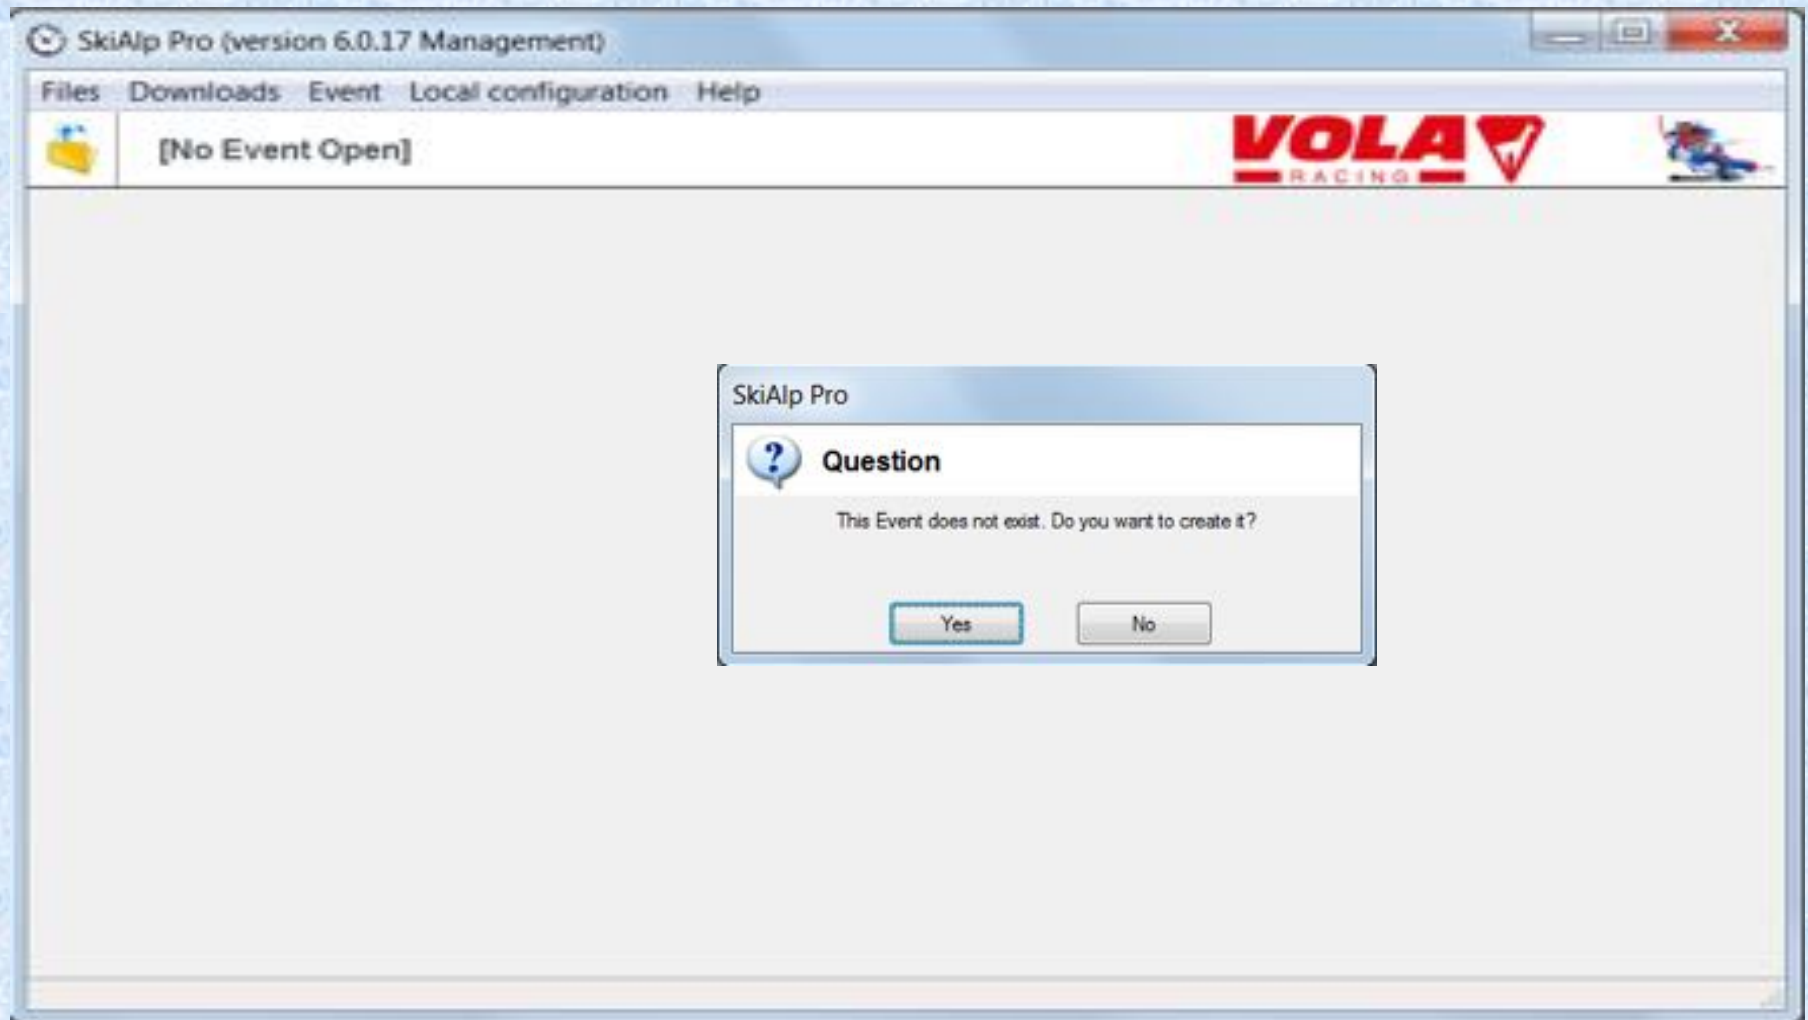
SkiAlp Pro (version 6.0.17 Management)

Files Downloads Event Local configuration Help

[No Event Open]

VOLA RACING

SkiAlp Pro

Question

This Event does not exist. Do you want to create it?

Yes No